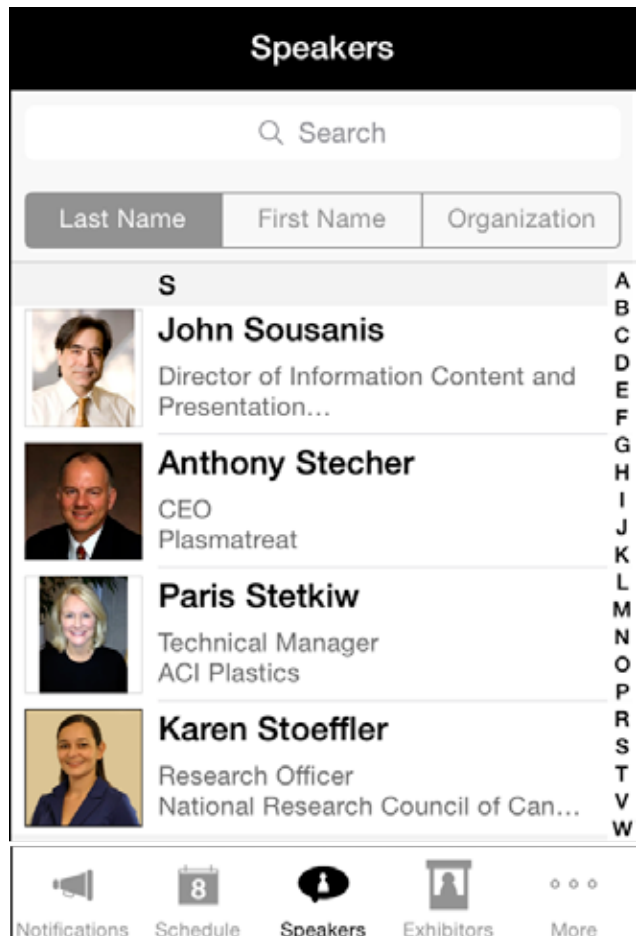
Speakers

Search

Last Name | First Name | Organization

S

John Sousanis
Director of Information Content and Presentation...

Anthony Stecher
CEO
Plasmatreat

Paris Stetkiw
Technical Manager
ACI Plastics

Karen Stoeffler
Research Officer
National Research Council of Can...

A B C D E F G H I J K L M N O P R S T V W

Notifications
8
Schedule
Speakers
Exhibitors
More